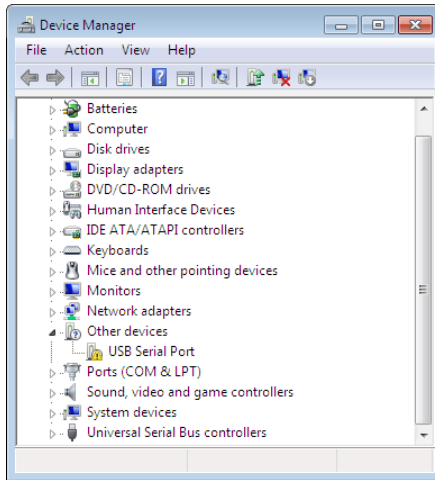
Device Manager

File Action View Help

Batteries
Computer
Disk drives
Display adapters
DVD/CD-ROM drives
Human Interface Devices
IDE ATA/ATAPI controllers
Keyboards
Mice and other pointing devices
Monitors
Network adapters
Other devices
USB Serial Port
Ports (COM & LPT)
Sound, video and game controllers
System devices
Universal Serial Bus controllers